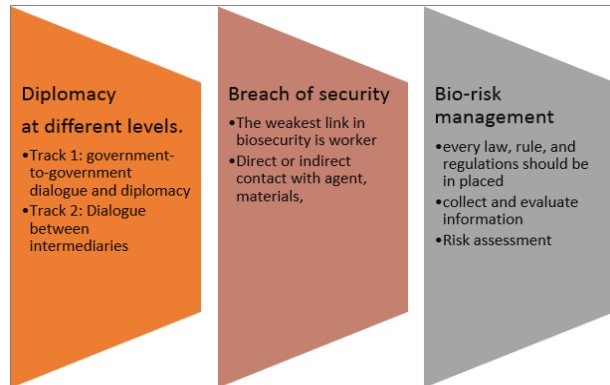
Diplomacy

at different levels.

•Track 1: government-to-government dialogue and diplomacy
•Track 2: Dialogue between intermediaries

Breach of security

•The weakest link in biosecurity is worker
•Direct or indirect contact with agent, materials,

Bio-risk management

•every law, rule, and regulations should be in placed
•collect and evaluate information
•Risk assessment